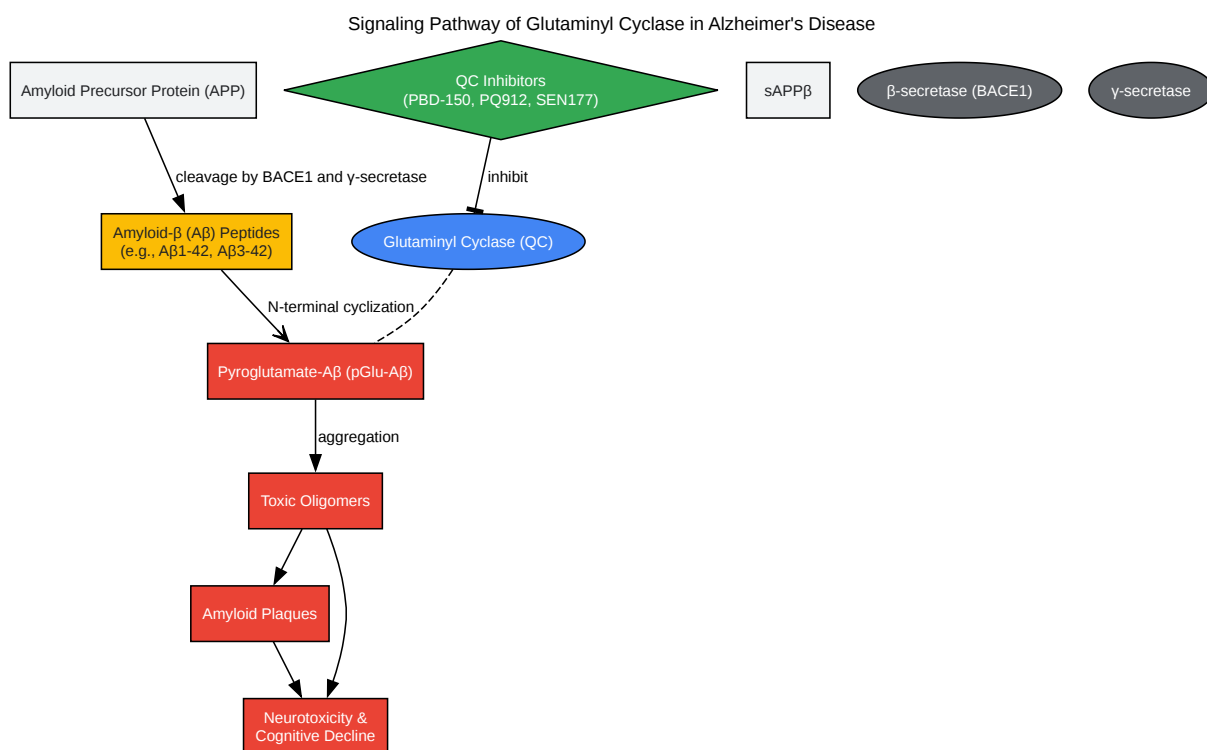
Signaling Pathway of Glutaminyl Cyclase in Alzheimer's Disease

Amyloid Precursor Protein (APP)

QC Inhibitors (PBD-150, PQ912, SEN177)

sAPPβ

β-secretase (BACE1)

γ-secretase

cleavage by BACE1 and γ-secretase

inhibit

Amyloid-β (Aβ) Peptides (e.g., Aβ1-42, Aβ3-42)

Glutaminyl Cyclase (QC)

N-terminal cyclization

Pyroglutamate-Aβ (pGlu-Aβ)

aggregation

Toxic Oligomers

Amyloid Plaques

Neurotoxicity & Cognitive Decline